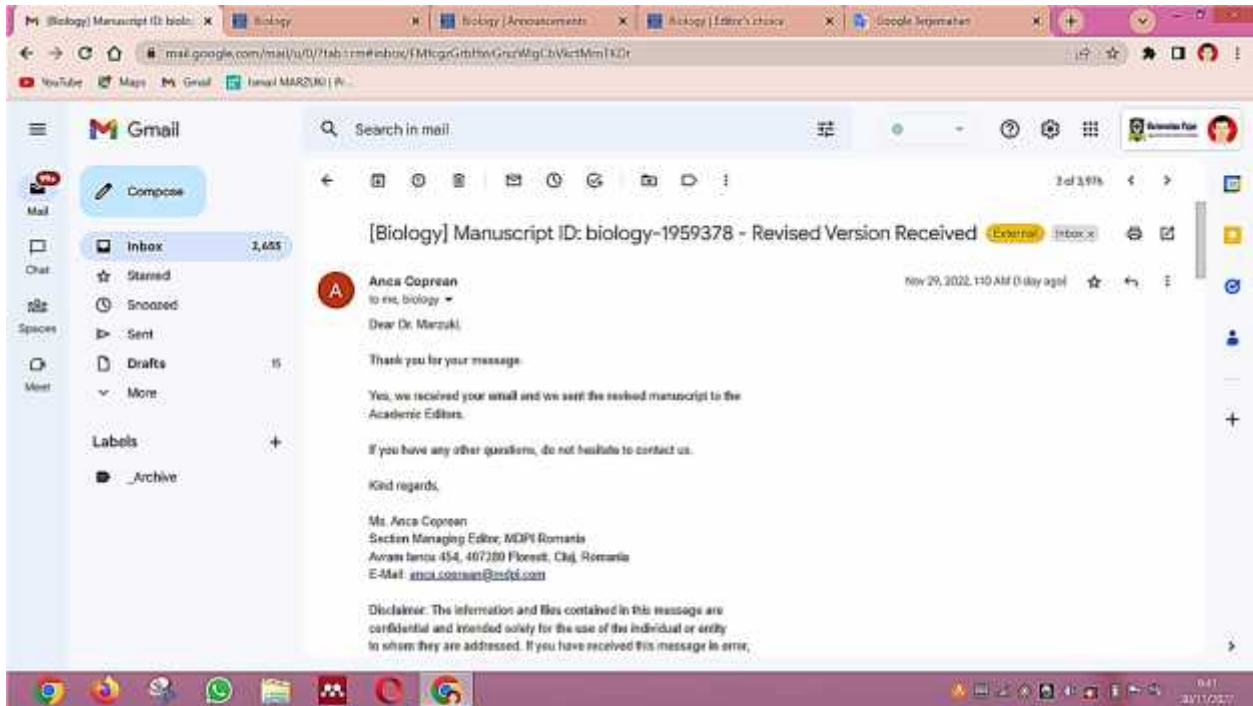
M [Biology] Manuscript ID: biolo ×
Biology ×
Biology | Announcements ×
Biology | Editor's choice ×
Google Terjemahan ×
+

mail.google.com/mail/u/0/?tab=rm#inbox/FMfcgzGrbHmGnzWlgCbVkctMmTKDr

YouTube Maps Gmail Ismail MARZUKI | R...

Gmail

Search in mail

Compose

Mail
Chat
Spaces
Meet

Inbox 2,655
Starred
Snoozed
Sent
Drafts 15
More

Labels +
_Archive

3 of 3,976

[Biology] Manuscript ID: biology-1959378 - Revised Version Received External Inbox ×

Anca Coprean
to me, biology

Nov 29, 2022, 1:10 AM (1 day ago)

Dear Dr. Marzuki,

Thank you for your message.

Yes, we received your email and we sent the revised manuscript to the Academic Editors.

If you have any other questions, do not hesitate to contact us.

Kind regards,

Ms. Anca Coprean
Section Managing Editor, MDPI Romania
Avram Iancu 454, 407280 Floresti, Cluj, Romania
E-Mail: anca.coprean@mdpi.com

Disclaimer: The information and files contained in this message are confidential and intended solely for the use of the individual or entity to whom they are addressed. If you have received this message in error,

9:41
30/11/2022